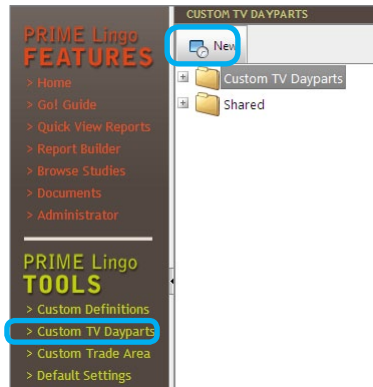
PRIME Lingo
FEATURES
> Home
> Go! Guide
> Quick View Reports
> Report Builder
> Browse Studies
> Documents
> Administrator

PRIME Lingo
TOOLS
> Custom Definitions
> Custom TV Dayparts
> Custom Trade Area
> Default Settings

CUSTOM TV DAYPARTS
New
Custom TV Dayparts
Shared